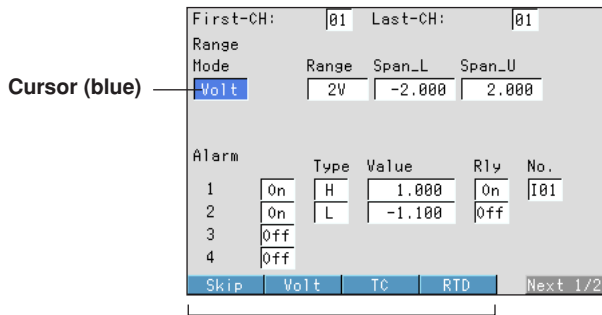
Cursor (blue)

First-CH: 01 Last-CH: 01

Range

| Mode | Range | Span_L | Span_U |
|---|---|---|---|
| Volt | 2V | -2.000 | 2.000 |

Alarm

| | | Type | Value | Rly | No. |
|---|---|---|---|---|---|
| 1 | On | H | 1.000 | On | I01 |
| 2 | On | L | -1.100 | Off | |
| 3 | Off | | | | |
| 4 | Off | | | | |

Skip Volt TC RTD Next 1/2